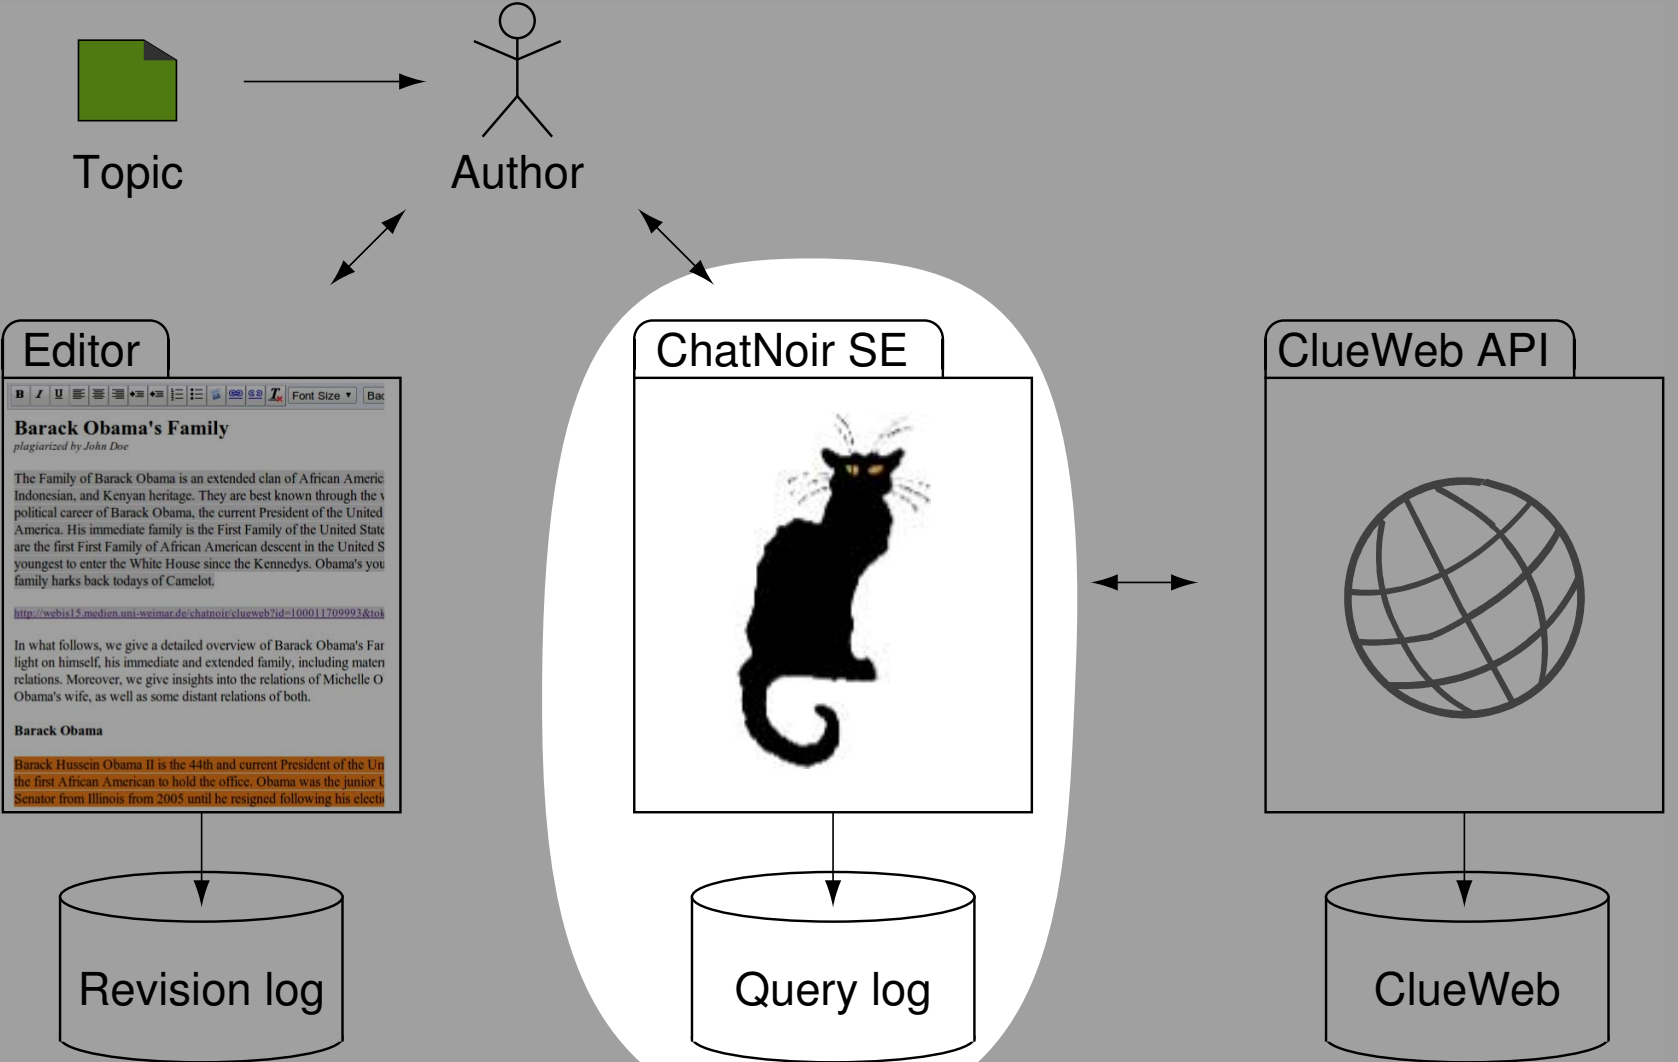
Topic

Author

Editor

B I U Font Size Bac

Barack Obama's Family
plagiarized by John Doe

The Family of Barack Obama is an extended clan of African Americ Indonesian, and Kenyan heritage. They are best known through the v political career of Barack Obama, the current President of the United America. His immediate family is the First Family of the United State are the first First Family of African American descent in the United S youngest to enter the White House since the Kennedys. Obama's you family harks back todays of Camelot.

http://webis15.medien.uni-weimar.de/chatnoir/clueweb?id=100011709993&tok

In what follows, we give a detailed overview of Barack Obama's Far light on himself, his immediate and extended family, including matern relations. Moreover, we give insights into the relations of Michelle O Obama's wife, as well as some distant relations of both.

Barack Obama

Barack Hussein Obama II is the 44th and current President of the Un the first African American to hold the office. Obama was the junior U Senator from Illinois from 2005 until he resigned following his electi

ChatNoir SE

ClueWeb API

Revision log

Query log

ClueWeb